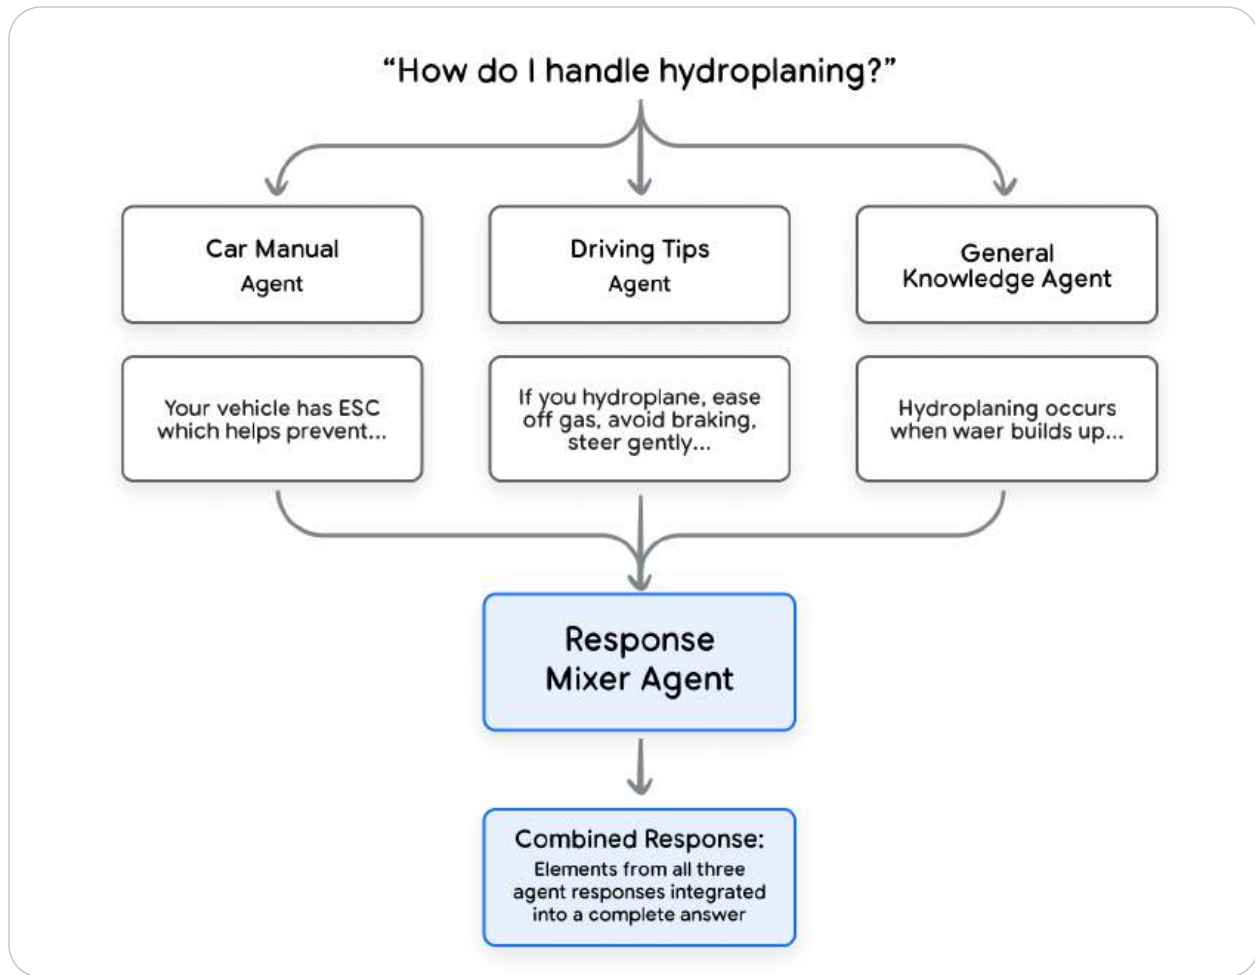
"How do I handle hydroplaning?"

Car Manual Agent

Driving Tips Agent

General Knowledge Agent

Your vehicle has ESC which helps prevent...

If you hydroplane, ease off gas, avoid braking, steer gently...

Hydroplaning occurs when waer builds up...

Response Mixer Agent

Combined Response:
Elements from all three agent responses integrated into a complete answer